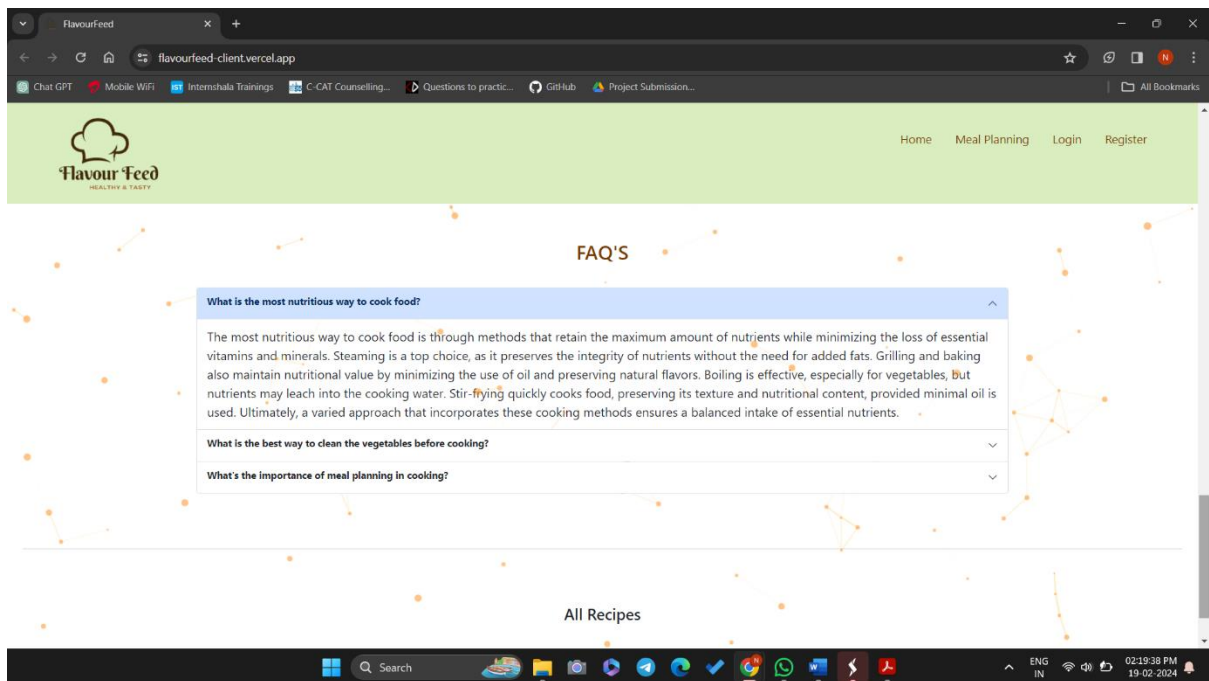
FlavourFeed

flavourfeed-client.vercel.app

Chat GPT Mobile WiFi Internshala Trainings C-CAT Counselling... Questions to practic... GitHub Project Submission... All Bookmarks

Flavour Feed
HEALTHY & TASTY

Home Meal Planning Login Register

FAQ'S

What is the most nutritious way to cook food?

The most nutritious way to cook food is through methods that retain the maximum amount of nutrients while minimizing the loss of essential vitamins and minerals. Steaming is a top choice, as it preserves the integrity of nutrients without the need for added fats. Grilling and baking also maintain nutritional value by minimizing the use of oil and preserving natural flavors. Boiling is effective, especially for vegetables, but nutrients may leach into the cooking water. Stir-frying quickly cooks food, preserving its texture and nutritional content, provided minimal oil is used. Ultimately, a varied approach that incorporates these cooking methods ensures a balanced intake of essential nutrients.

What is the best way to clean the vegetables before cooking?

What's the importance of meal planning in cooking?

All Recipes

Search

ENG IN 02:19:38 PM 19-02-2024